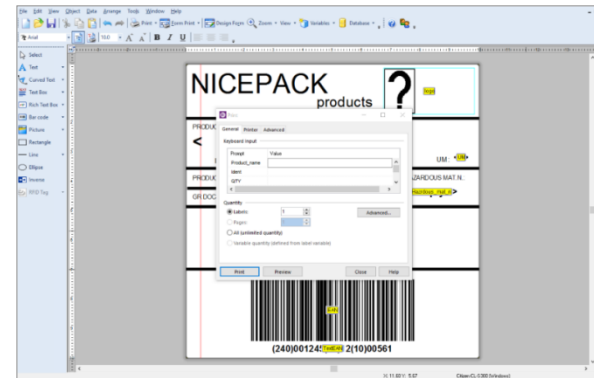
File Edit View Object Data Arrange Tools Window Help

Print Zoom Print Design Form Zoom View Variables Database

Arial 10.0 B I U

Select
Text
Curved Text
Text Box
Rich Text Box
Bar code
Picture
Rectangle
Line
Ellipse
Inverse
RFID Tag

NICEPACK
products

PRODU
<

UM

PRODU

ZARDOUS MAT. N.

GR DOC

Print

General Printer Advanced

Keyboard Input

| Prompt | Value |
|---|---|
| Product_name | |
| Ident | |
| QTY | |

Quantity
Labels: 1
Pages:
All (unlimited quantity)
Variable quantity (defined from label variable)

Advanced...

Print Preview Close Help

(240)00124 2(10)00561

X: 11.93 Y: 5.57